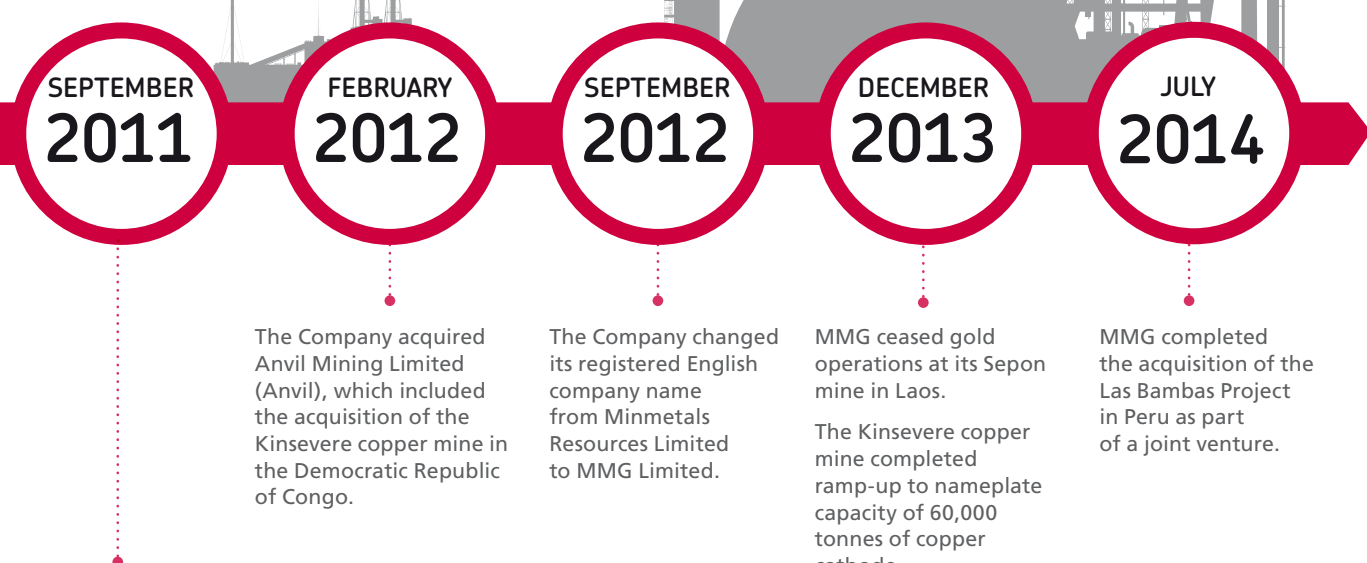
SEPTEMBER
2011

FEBRUARY
2012

SEPTEMBER
2012

DECEMBER
2013

JULY
2014

The Company acquired Anvil Mining Limited (Anvil), which included the acquisition of the Kinsevere copper mine in the Democratic Republic of Congo.

The Company changed its registered English company name from Minmetals Resources Limited to MMG Limited.

MMG ceased gold operations at its Sepon mine in Laos.

The Kinsevere copper mine completed ramp-up to nameplate capacity of 60,000 tonnes of copper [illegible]

MMG completed the acquisition of the Las Bambas Project in Peru as part of a joint venture.